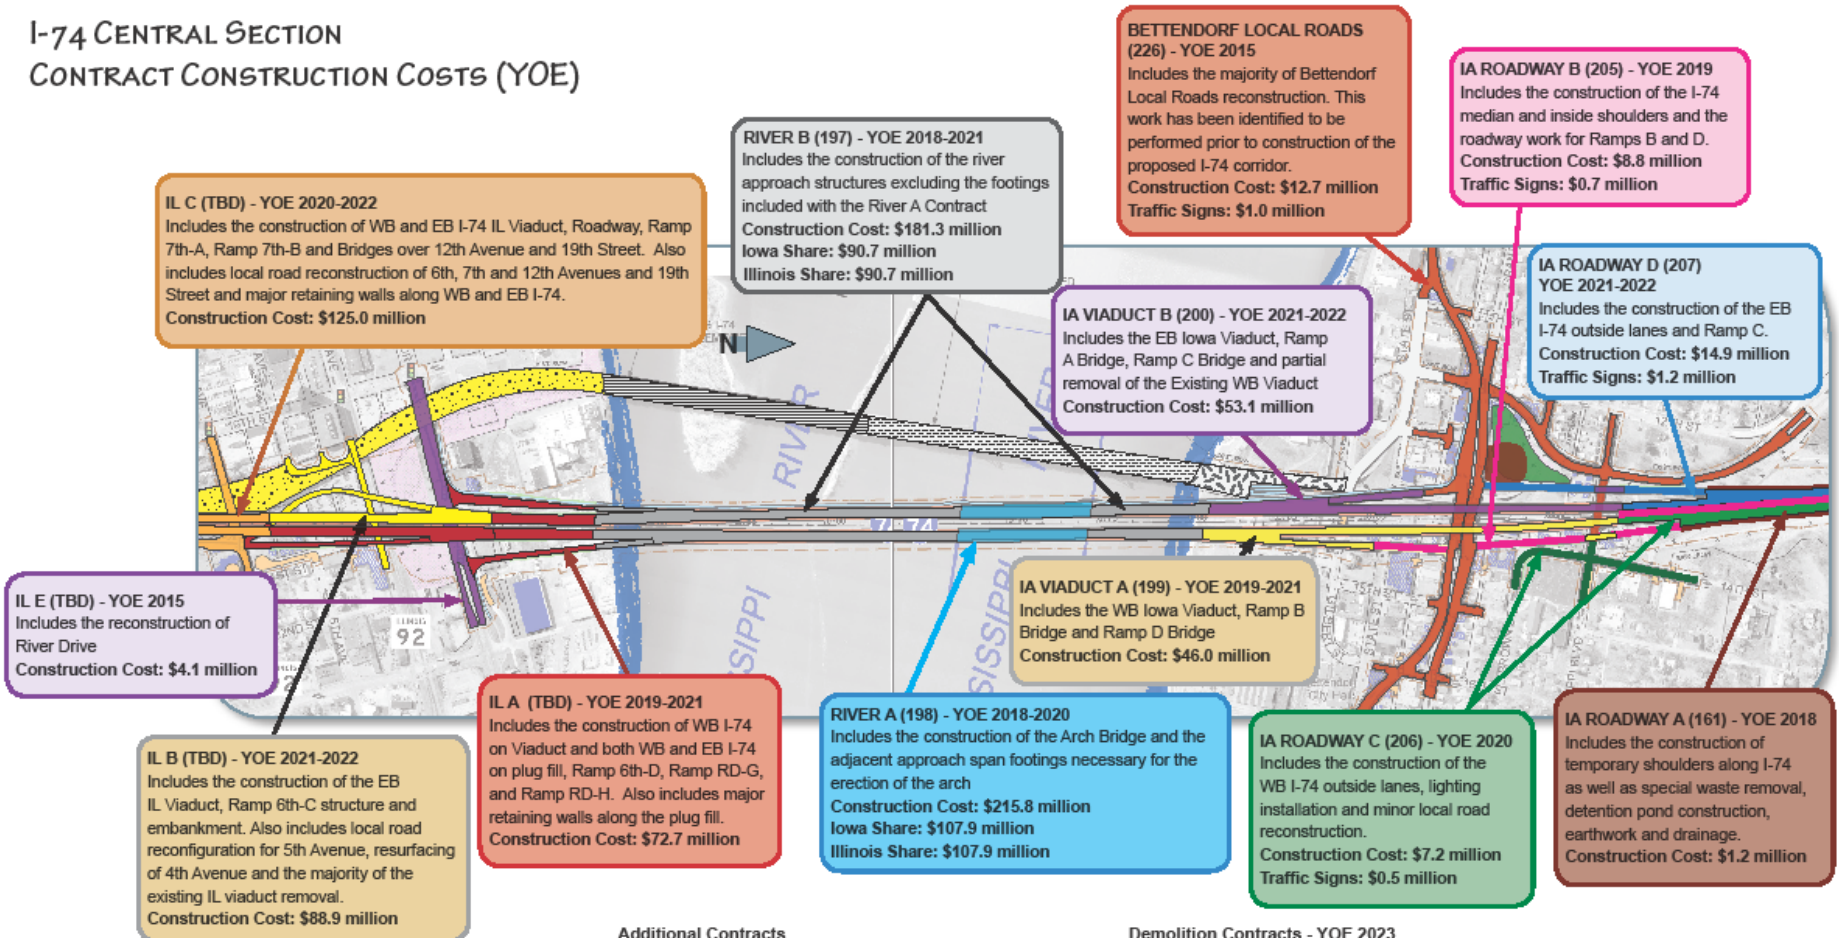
I-74 CENTRAL SECTION
CONTRACT CONSTRUCTION COSTS (YOE)

BETTENDORF LOCAL ROADS (226) - YOE 2015
Includes the majority of Bettendorf Local Roads reconstruction. This work has been identified to be performed prior to construction of the proposed I-74 corridor.
Construction Cost: $12.7 million
Traffic Signs: $1.0 million

IA ROADWAY B (205) - YOE 2019
Includes the construction of the I-74 median and inside shoulders and the roadway work for Ramps B and D.
Construction Cost: $8.8 million
Traffic Signs: $0.7 million

RIVER B (197) - YOE 2018-2021
Includes the construction of the river approach structures excluding the footings included with the River A Contract
Construction Cost: $181.3 million
Iowa Share: $90.7 million
Illinois Share: $90.7 million

IL C (TBD) - YOE 2020-2022
Includes the construction of WB and EB I-74 IL Viaduct, Roadway, Ramp 7th-A, Ramp 7th-B and Bridges over 12th Avenue and 19th Street. Also includes local road reconstruction of 6th, 7th and 12th Avenues and 19th Street and major retaining walls along WB and EB I-74.
Construction Cost: $125.0 million

IA ROADWAY D (207) YOE 2021-2022
Includes the construction of the EB I-74 outside lanes and Ramp C.
Construction Cost: $14.9 million
Traffic Signs: $1.2 million

IA VIADUCT B (200) - YOE 2021-2022
Includes the EB Iowa Viaduct, Ramp A Bridge, Ramp C Bridge and partial removal of the Existing WB Viaduct
Construction Cost: $53.1 million

N

RIVER

I-74

92

SIPPI

SISSIPPI

IA VIADUCT A (199) - YOE 2019-2021
Includes the WB Iowa Viaduct, Ramp B Bridge and Ramp D Bridge
Construction Cost: $46.0 million

IL E (TBD) - YOE 2015
Includes the reconstruction of River Drive
Construction Cost: $4.1 million

IL A (TBD) - YOE 2019-2021
Includes the construction of WB I-74 on Viaduct and both WB and EB I-74 on plug fill, Ramp 6th-D, Ramp RD-G, and Ramp RD-H. Also includes major retaining walls along the plug fill.
Construction Cost: $72.7 million

RIVER A (198) - YOE 2018-2020
Includes the construction of the Arch Bridge and the adjacent approach span footings necessary for the erection of the arch
Construction Cost: $215.8 million
Iowa Share: $107.9 million
Illinois Share: $107.9 million

IA ROADWAY C (206) - YOE 2020
Includes the construction of the WB I-74 outside lanes, lighting installation and minor local road reconstruction.
Construction Cost: $7.2 million
Traffic Signs: $0.5 million

IA ROADWAY A (161) - YOE 2018
Includes the construction of temporary shoulders along I-74 as well as special waste removal, detention pond construction, earthwork and drainage.
Construction Cost: $1.2 million

IL B (TBD) - YOE 2021-2022
Includes the construction of the EB IL Viaduct, Ramp 6th-C structure and embankment. Also includes local road reconfiguration for 5th Avenue, resurfacing of 4th Avenue and the majority of the existing IL viaduct removal.
Construction Cost: $88.9 million

Additional Contracts

Demolition Contracts - YOE 2023